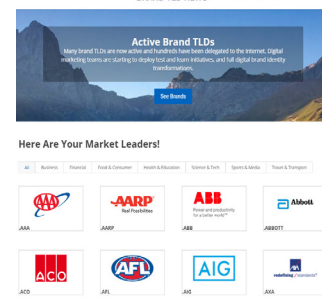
Active Brand TLDs

Many brand TLDs are now active and hundreds have been delegated to the internet. Digital marketing teams are starting to deploy test and team initiatives, and full digital brand identity transformations.

See Brands

Here Are Your Market Leaders!

All
Business
Financial
Food & Consumer
Health & Education
Science & Tech
Sports & Media
Travel & Transport

AAA
.AAA

AARP
Real Possibilities
.AARP

ABB
Power and productivity for a better world™
.ABB

Abbott
.ABBOTT

ACO
.ACO

AFL
.AFL

AIG
.AIG

AXA
redefining / standards
.AXA